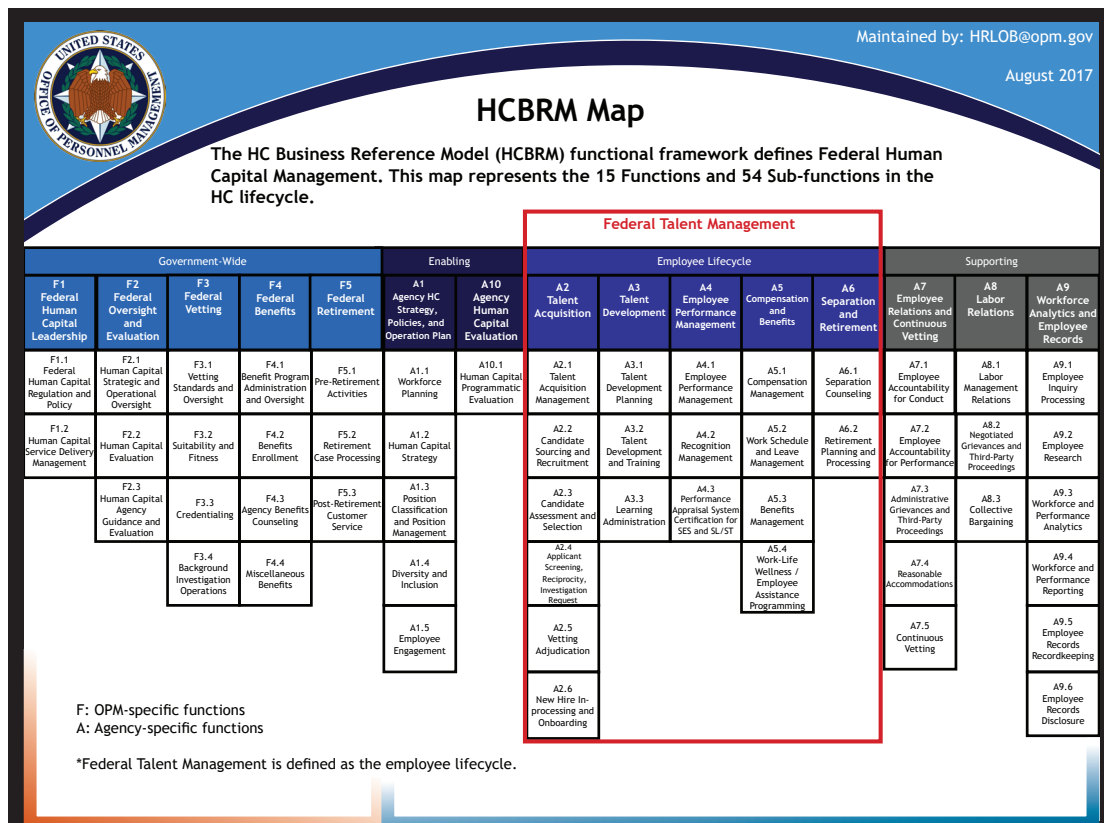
UNITED STATES OFFICE OF PERSONNEL MANAGEMENT

Maintained by: HRLOB@opm.gov

August 2017

HCBRM Map

The HC Business Reference Model (HCBRM) functional framework defines Federal Human Capital Management. This map represents the 15 Functions and 54 Sub-functions in the HC lifecycle.

Federal Talent Management

Government-Wide

F1 Federal Human Capital Leadership
F1.1 Federal Human Capital Regulation and Policy
F1.2 Human Capital Service Delivery Management

F2 Federal Oversight and Evaluation
F2.1 Human Capital Strategic and Operational Oversight
F2.2 Human Capital Evaluation
F2.3 Human Capital Agency Guidance and Evaluation

F3 Federal Vetting
F3.1 Vetting Standards and Oversight
F3.2 Suitability and Fitness
F3.3 Credentialing
F3.4 Background Investigation Operations

F4 Federal Benefits
F4.1 Benefit Program Administration and Oversight
F4.2 Benefits Enrollment
F4.3 Agency Benefits Counseling
F4.4 Miscellaneous Benefits

F5 Federal Retirement
F5.1 Pre-Retirement Activities
F5.2 Retirement Case Processing
F5.3 Post-Retirement Customer Service

Enabling

A1 Agency HC Strategy, Policies, and Operation Plan
A1.1 Workforce Planning
A1.2 Human Capital Strategy
A1.3 Position Classification and Position Management
A1.4 Diversity and Inclusion
A1.5 Employee Engagement

A10 Agency Human Capital Evaluation
A10.1 Human Capital Programmatic Evaluation

Employee Lifecycle

A2 Talent Acquisition
A2.1 Talent Acquisition Management
A2.2 Candidate Sourcing and Recruitment
A2.3 Candidate Assessment and Selection
A2.4 Applicant Screening, Reciprocity, Investigation Request
A2.5 Vetting Adjudication
A2.6 New Hire In-processing and Onboarding

A3 Talent Development
A3.1 Talent Development Planning
A3.2 Talent Development and Training
A3.3 Learning Administration

A4 Employee Performance Management
A4.1 Employee Performance Management
A4.2 Recognition Management
A4.3 Performance Appraisal System Certification for SES and SL/ST

A5 Compensation and Benefits
A5.1 Compensation Management
A5.2 Work Schedule and Leave Management
A5.3 Benefits Management
A5.4 Work-Life Wellness / Employee Assistance Programming

A6 Separation and Retirement
A6.1 Separation Counseling
A6.2 Retirement Planning and Processing

Supporting

A7 Employee Relations and Continuous Vetting
A7.1 Employee Accountability for Conduct
A7.2 Employee Accountability for Performance
A7.3 Administrative Grievances and Third-Party Proceedings
A7.4 Reasonable Accommodations
A7.5 Continuous Vetting

A8 Labor Relations
A8.1 Labor Management Relations
A8.2 Negotiated Grievances and Third-Party Proceedings
A8.3 Collective Bargaining

A9 Workforce Analytics and Employee Records
A9.1 Employee Inquiry Processing
A9.2 Employee Research
A9.3 Workforce and Performance Analytics
A9.4 Workforce and Performance Reporting
A9.5 Employee Records Recordkeeping
A9.6 Employee Records Disclosure

F: OPM-specific functions
A: Agency-specific functions

*Federal Talent Management is defined as the employee lifecycle.